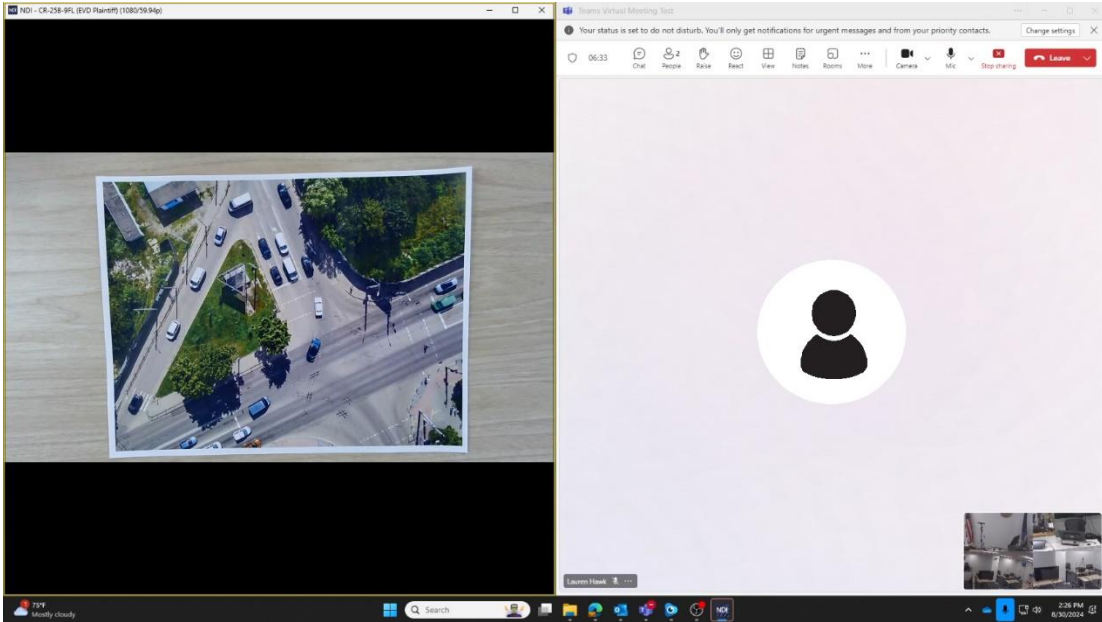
NDI - CR-258-9FL (EVD Plaintiff) (1080/59.94p)

Teams Virtual Meeting Test

Your status is set to do not disturb. You'll only get notifications for urgent messages and from your priority contacts.

Change settings

06:33

Chat

People 2

Raise

React

View

Notes

Rooms

More

Camera

Mic

Stop sharing

Leave

Lauren Hawk

75°F
Mostly cloudy

Search

NDI

2:26 PM
8/30/2024